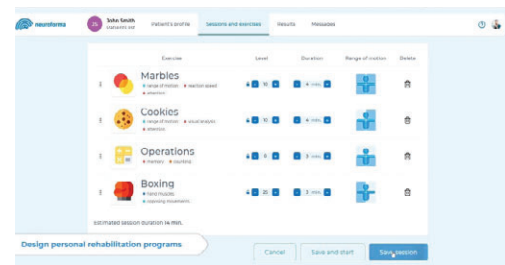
neuroforma

John Smith
Diabetic est

Patient's profile

Sessions and exercises

Results

Messages

| | Exercise | Level | Duration | Range of motion | Delete |
|---|---|---|---|---|---|
| | Marbles • range of motion • reaction speed • attention | 10 | 4 min. | | |
| | Cookies • range of motion • visual analysis • attention | 10 | 4 min. | | |
| | Operations • memory • counting | 3 | 3 min. | | |
| | Boxing • hand muscles • coordinating movements | 20 | 3 min. | | |

Estimated session duration 14 min.

Design personal rehabilitation programs

Cancel

Save and start

Save session